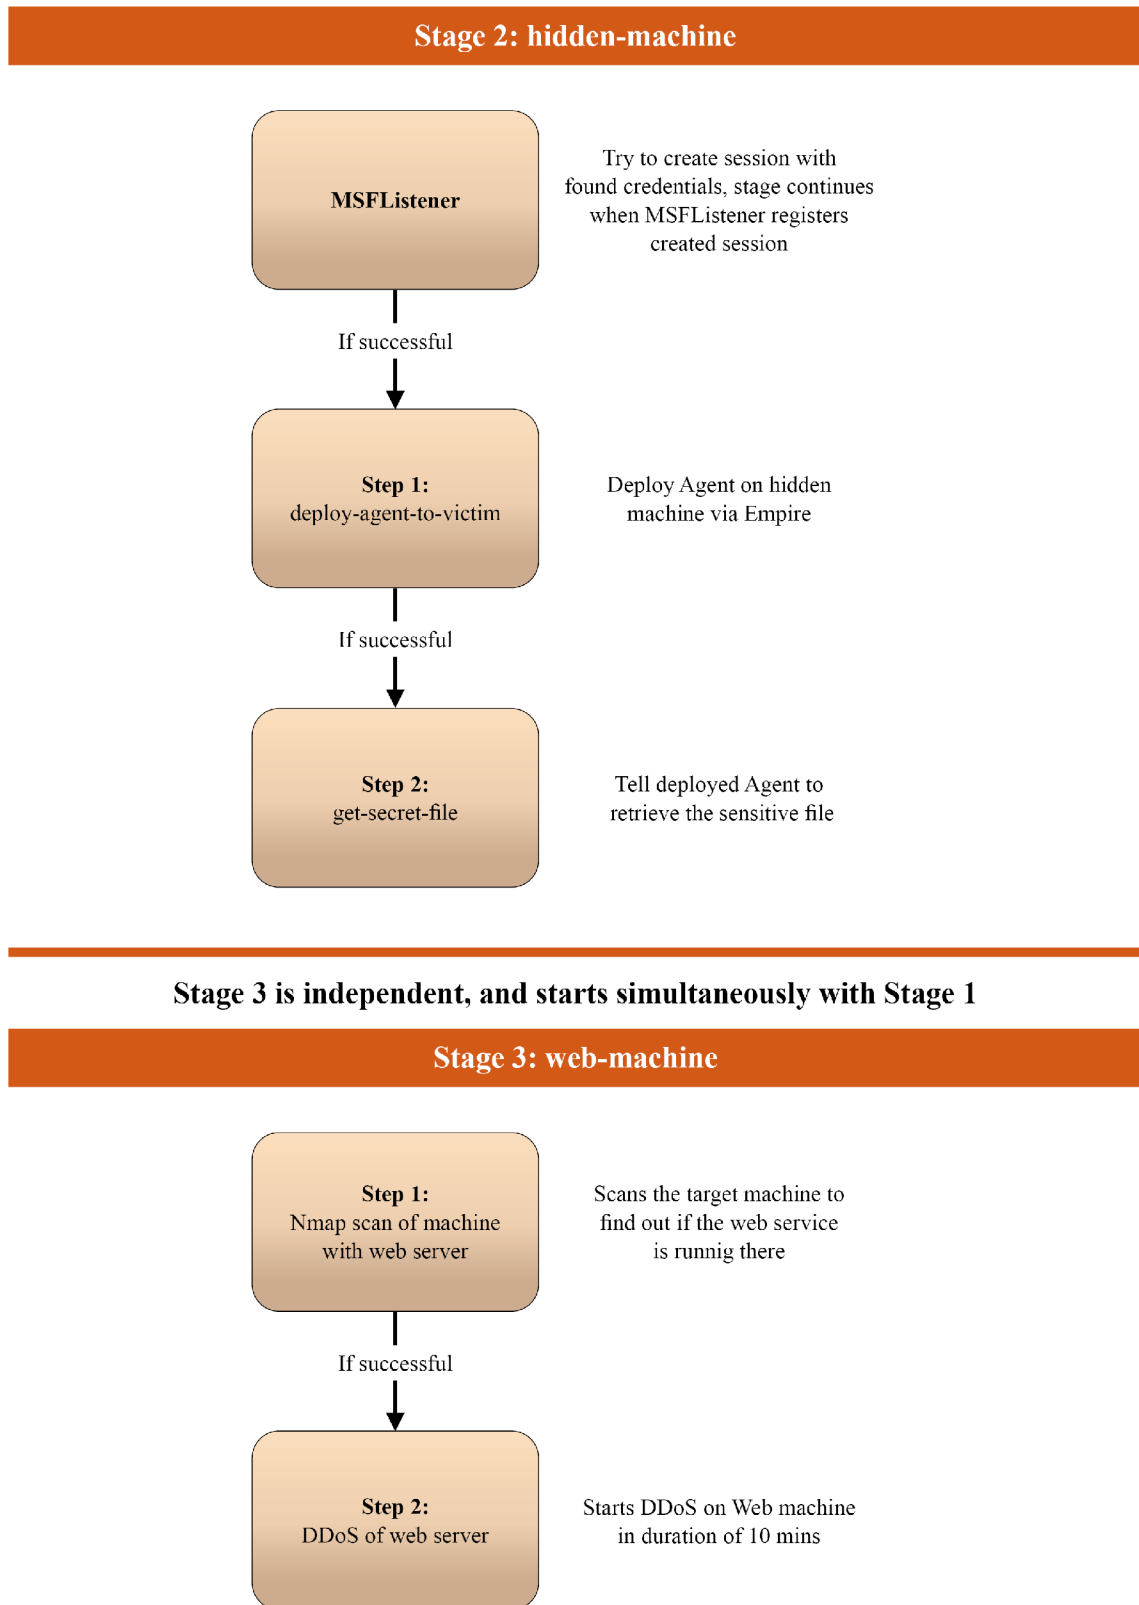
Stage 2: hidden-machine

MSFListener

Try to create session with found credentials, stage continues when MSFListener registers created session

If successful

Step 1:
deploy-agent-to-victim

Deploy Agent on hidden machine via Empire

If successful

Step 2:
get-secret-file

Tell deployed Agent to retrieve the sensitive file

Stage 3 is independent, and starts simultaneously with Stage 1

Stage 3: web-machine

Step 1:
Nmap scan of machine with web server

Scans the target machine to find out if the web service is runnig there

If successful

Step 2:
DDoS of web server

Starts DDoS on Web machine in duration of 10 mins